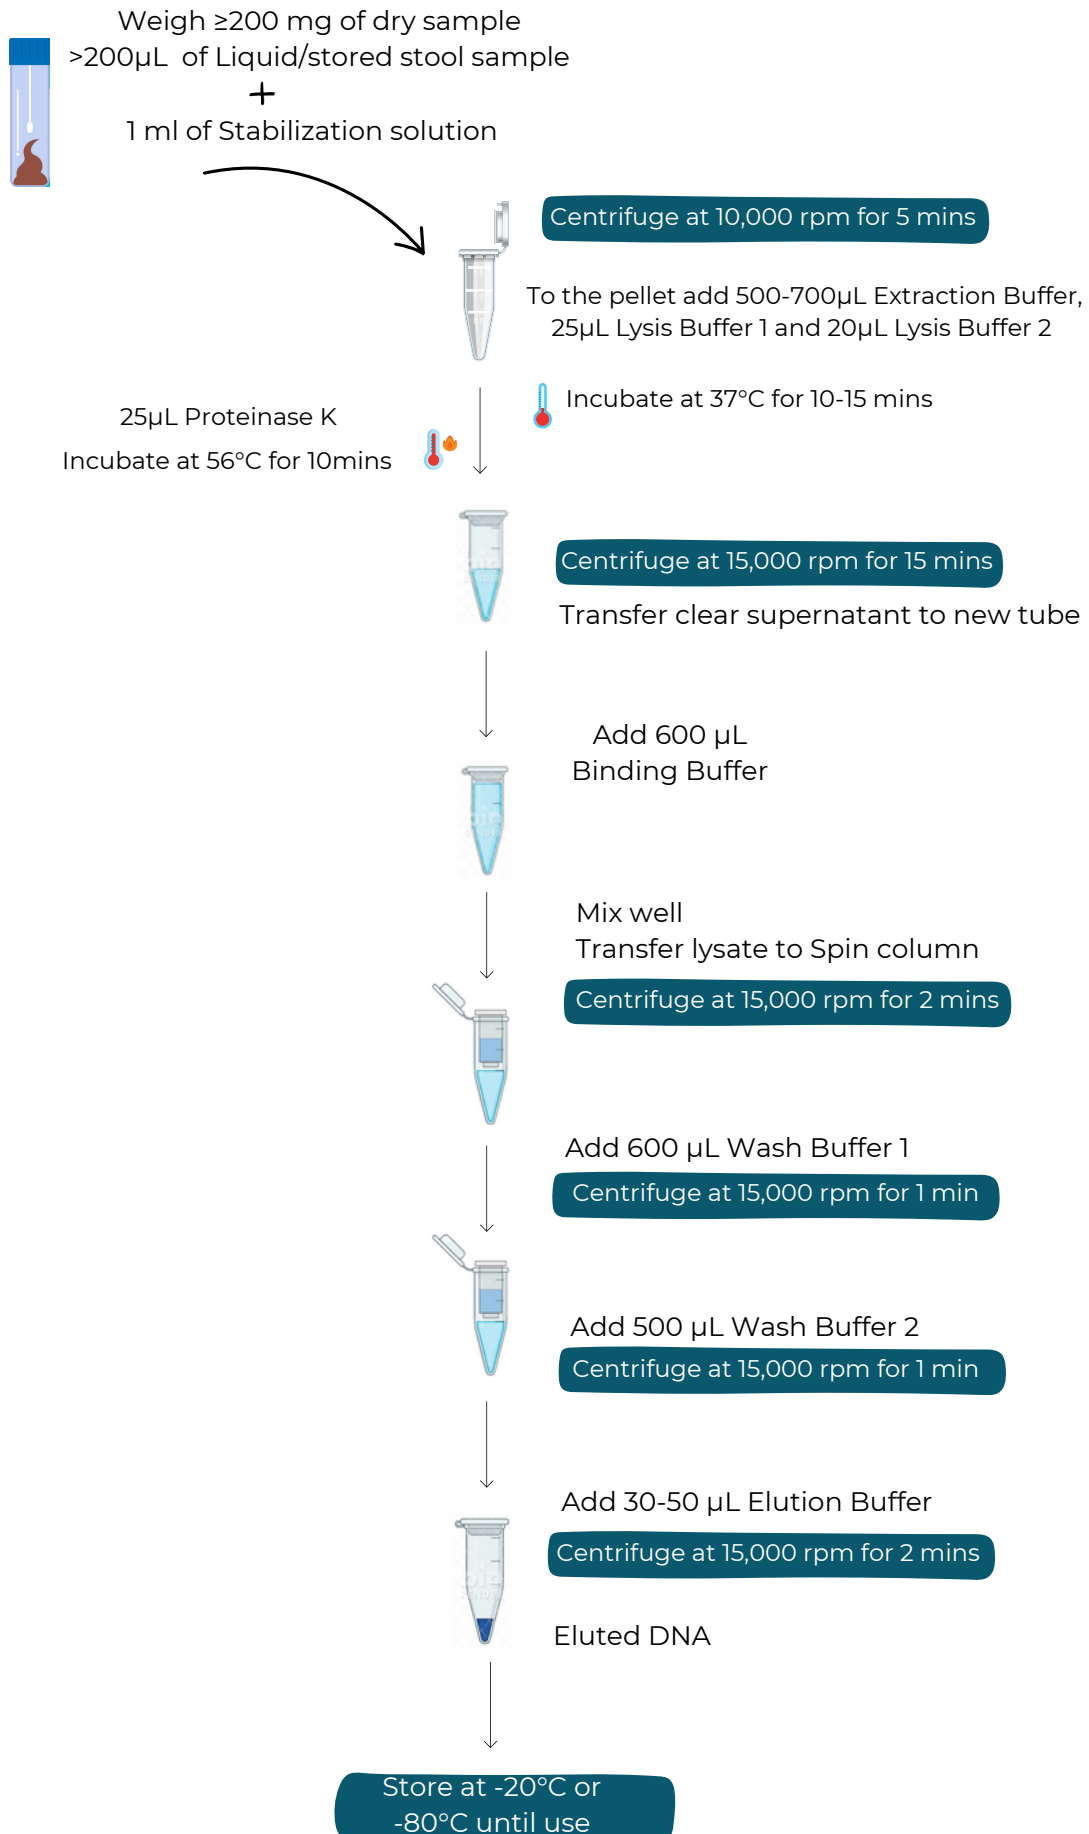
Weigh ≥200 mg of dry sample
>200µL of Liquid/stored stool sample
+
1 ml of Stabilization solution

Centrifuge at 10,000 rpm for 5 mins

To the pellet add 500-700µL Extraction Buffer, 25µL Lysis Buffer 1 and 20µL Lysis Buffer 2

Incubate at 37°C for 10-15 mins

25µL Proteinase K

Incubate at 56°C for 10mins

Centrifuge at 15,000 rpm for 15 mins

Transfer clear supernatant to new tube

Add 600 µL
Binding Buffer

Mix well
Transfer lysate to Spin column

Centrifuge at 15,000 rpm for 2 mins

Add 600 µL Wash Buffer 1

Centrifuge at 15,000 rpm for 1 min

Add 500 µL Wash Buffer 2

Centrifuge at 15,000 rpm for 1 min

Add 30-50 µL Elution Buffer

Centrifuge at 15,000 rpm for 2 mins

Eluted DNA

Store at -20°C or -80°C until use